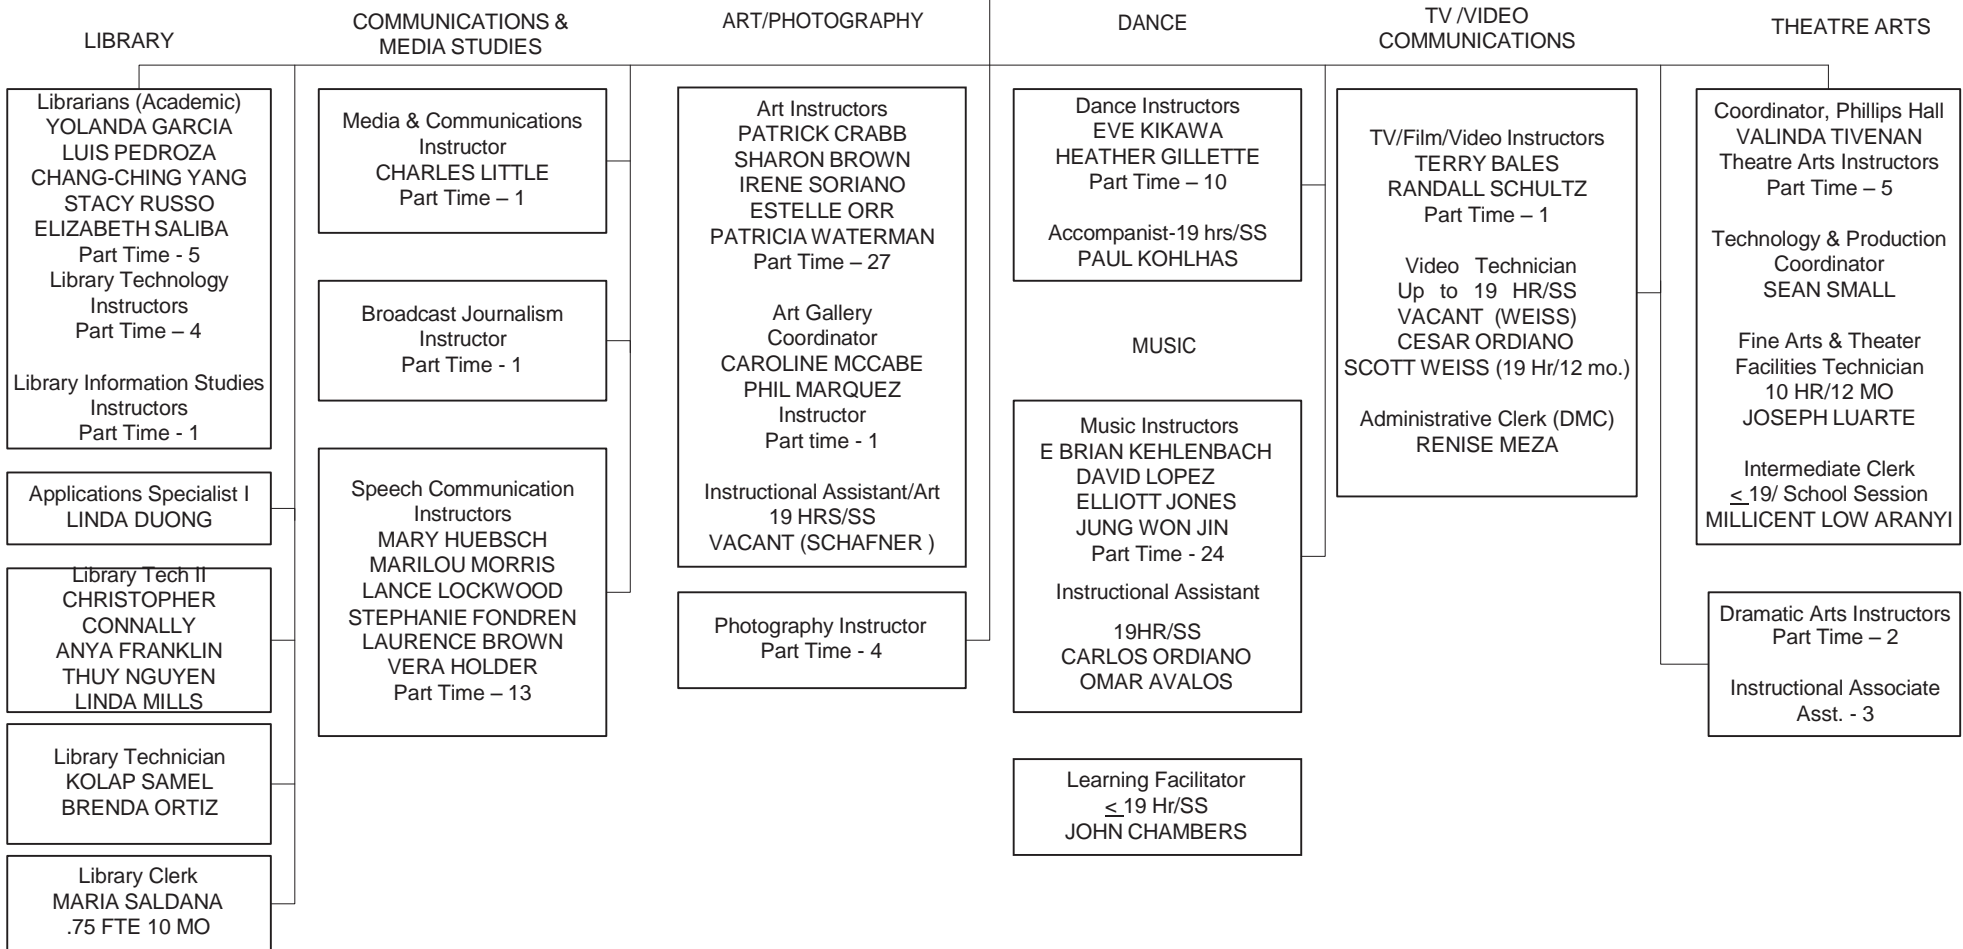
LIBRARY

Librarians (Academic)
YOLANDA GARCIA
LUIS PEDROZA
CHANG-CHING YANG
STACY RUSSO
ELIZABETH SALIBA
Part Time - 5
Library Technology Instructors
Part Time – 4

Library Information Studies Instructors
Part Time - 1

Applications Specialist I
LINDA DUONG

Library Tech II
CHRISTOPHER CONNALLY
ANYA FRANKLIN
THUY NGUYEN
LINDA MILLS

Library Technician
KOLAP SAMEL
BRENDA ORTIZ

Library Clerk
MARIA SALDANA
.75 FTE 10 MO

COMMUNICATIONS & MEDIA STUDIES

Media & Communications Instructor
CHARLES LITTLE
Part Time – 1

Broadcast Journalism Instructor
Part Time - 1

Speech Communication Instructors
MARY HUEBSCH
MARILOU MORRIS
LANCE LOCKWOOD
STEPHANIE FONDREN
LAURENCE BROWN
VERA HOLDER
Part Time – 13

ART/PHOTOGRAPHY

Art Instructors
PATRICK CRABB
SHARON BROWN
IRENE SORIANO
ESTELLE ORR
PATRICIA WATERMAN
Part Time – 27

Art Gallery Coordinator
CAROLINE MCCABE
PHIL MARQUEZ
Instructor
Part time - 1

Instructional Assistant/Art
19 HRS/SS
VACANT (SCHAFNER )

Photography Instructor
Part Time - 4

DANCE

Dance Instructors
EVE KIKAWA
HEATHER GILLETTE
Part Time – 10

Accompanist-19 hrs/SS
PAUL KOHLHAS

MUSIC

Music Instructors
E BRIAN KEHLENBACH
DAVID LOPEZ
ELLIOTT JONES
JUNG WON JIN
Part Time - 24
Instructional Assistant

19HR/SS
CARLOS ORDIANO
OMAR AVALOS

Learning Facilitator
$\leq$ 19 Hr/SS
JOHN CHAMBERS

TV /VIDEO COMMUNICATIONS

TV/Film/Video Instructors
TERRY BALES
RANDALL SCHULTZ
Part Time – 1

Video Technician
Up to 19 HR/SS
VACANT (WEISS)
CESAR ORDIANO
SCOTT WEISS (19 Hr/12 mo.)

Administrative Clerk (DMC)
RENISE MEZA

THEATRE ARTS

Coordinator, Phillips Hall
VALINDA TIVENAN
Theatre Arts Instructors
Part Time – 5

Technology & Production Coordinator
SEAN SMALL

Fine Arts & Theater Facilities Technician
10 HR/12 MO
JOSEPH LUARTE

Intermediate Clerk
$\leq$ 19/ School Session
MILLICENT LOW ARANYI

Dramatic Arts Instructors
Part Time – 2

Instructional Associate
Asst. - 3